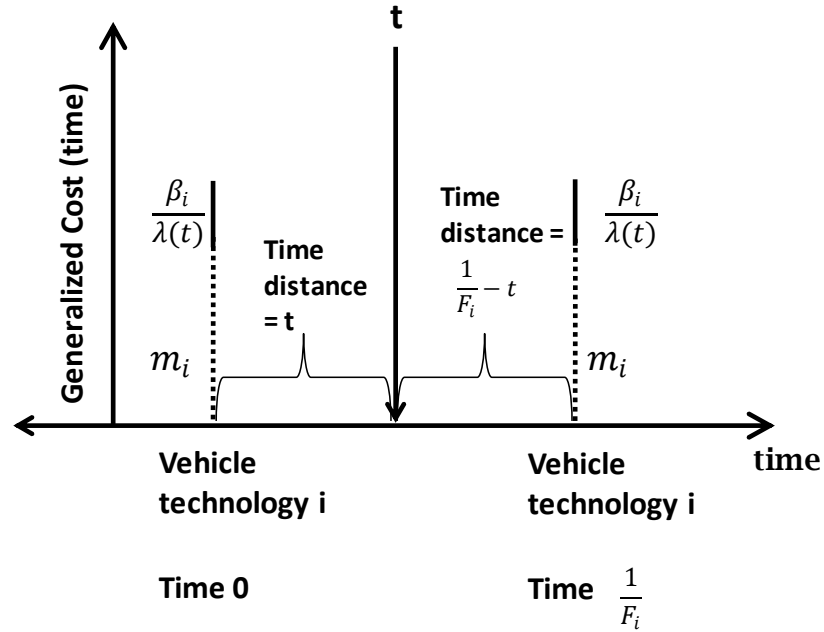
t

Generalized Cost (time)

$\frac{\beta_i}{\lambda(t)}$

Time distance = t

$m_i$

Time distance = $\frac{1}{F_i} - t$

$\frac{\beta_i}{\lambda(t)}$

$m_i$

time

Vehicle technology i

Time 0

Vehicle technology i

Time $\frac{1}{F_i}$